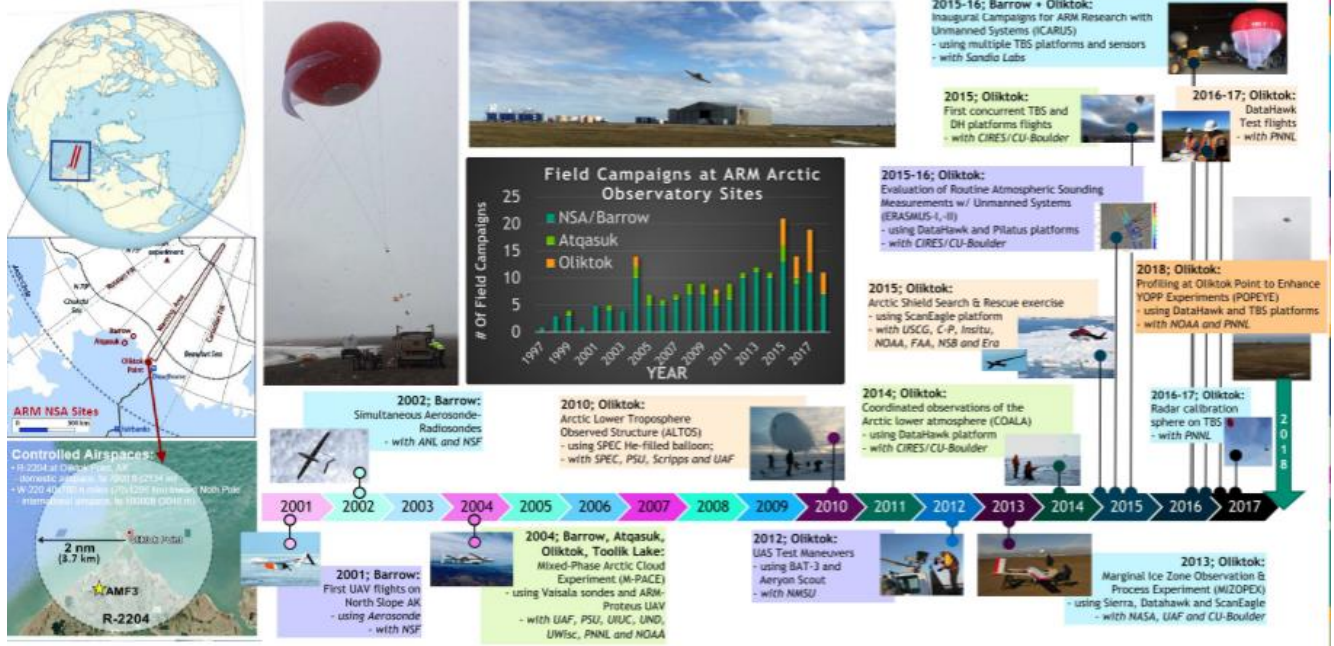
2015-16; Barrow + Oliktok:
Inaugural Campaigns for ARM Research with Unmanned Systems (ICARUS)
- using multiple TBS platforms and sensors
- with Sandia Labs

2015; Oliktok:
First concurrent TBS and DH platforms flights
- with CIRES/CU-Boulder

2016-17; Oliktok:
DataHawk Test flights
- with PNNL

2015-16; Oliktok:
Evaluation of Routine Atmospheric Sounding Measurements w/ Unmanned Systems (ERASMUS-I,-II)
- using DataHawk and Pilatus platforms
- with CIRES/CU-Boulder

2015; Oliktok:
Arctic Shield Search & Rescue exercise
- using ScanEagle platform
- with USCG, C-P, Insitu, NOAA, FAA, NSB and Era

2018; Oliktok:
Profiling at Oliktok Point to Enhance YOPP Experiments (POPEYE)
- using DataHawk and TBS platforms
- with NOAA and PNNL

Field Campaigns at ARM Arctic Observatory Sites
NSA/Barrow
Atqasuk
Oliktok
# Of Field Campaigns
0
5
10
15
20
25
1997
1999
2001
2003
2005
2007
2009
2011
2013
2015
2017
YEAR

ARM NSA Sites
Barrow
Atqasuk
Oliktok Point
Beaufort Sea
Chukchi Sea
Fairbanks

Controlled Airspaces:
- R-2204 at Oliktok Point, AK
domestic airspace, to 7000 ft (2134 m)
- W-220 40x700 n miles (75x1296 km) towards North Pole
international airspace, to 10000 ft (3048 m)

2 nm
(3.7 km)
Oliktok Point
AMF3
R-2204

2002; Barrow:
Simultaneous Aerosonde-Radiosondes
- with ANL and NSF

2010; Oliktok:
Arctic Lower Troposphere Observed Structure (ALTOS)
- using SPEC He-filled balloon;
- with SPEC, PSU, Scripps and UAF

2014; Oliktok:
Coordinated observations of the Arctic lower atmosphere (COALA)
- using DataHawk platform
- with CIRES/CU-Boulder

2016-17; Oliktok:
Radar calibration sphere on TBS
- with PNNL

2018

2001 2002 2003 2004 2005 2006 2007 2008 2009 2010 2011 2012 2013 2014 2015 2016 2017

2001; Barrow:
First UAV flights on North Slope AK
- using Aerosonde
- with NSF

2004; Barrow, Atqasuk, Oliktok, Toolik Lake:
Mixed-Phase Arctic Cloud Experiment (M-PACE)
- using Vaisala sondes and ARM-Proteus UAV
- with UAF, PSU, UIUC, UND, UWisc, PNNL and NOAA

2012; Oliktok:
UAS Test Maneuvers
- using BAT-3 and Aeryon Scout
- with NMSU

2013; Oliktok:
Marginal Ice Zone Observation & Process Experiment (MIZOPEX)
- using Sierra, Datahawk and ScanEagle
- with NASA, UAF and CU-Boulder